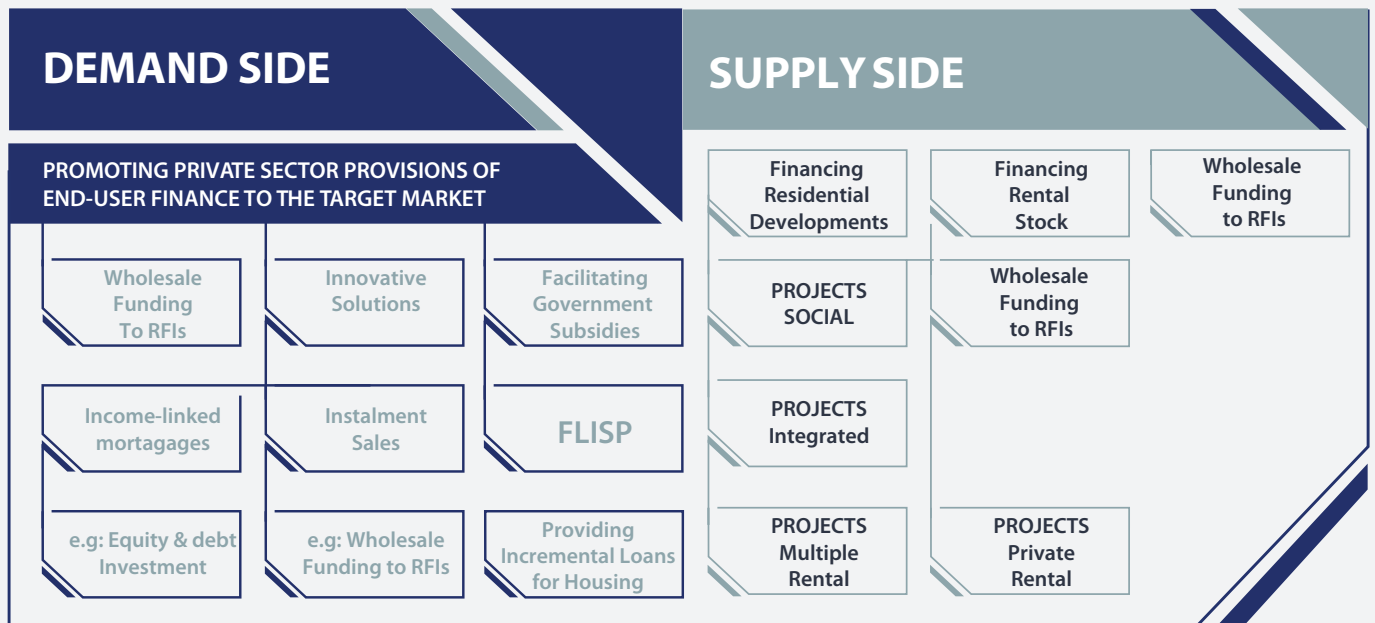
DEMAND SIDE

PROMOTING PRIVATE SECTOR PROVISIONS OF END-USER FINANCE TO THE TARGET MARKET

Wholesale Funding To RFIs

Innovative Solutions

Facilitating Government Subsidies

Income-linked mortagages

Instalment Sales

FLISP

e.g: Equity & debt Investment

e.g: Wholesale Funding to RFIs

Providing Incremental Loans for Housing

SUPPLY SIDE

Financing Residential Developments

Financing Rental Stock

Wholesale Funding to RFIs

PROJECTS SOCIAL

Wholesale Funding to RFIs

PROJECTS Integrated

PROJECTS Multiple Rental

PROJECTS Private Rental